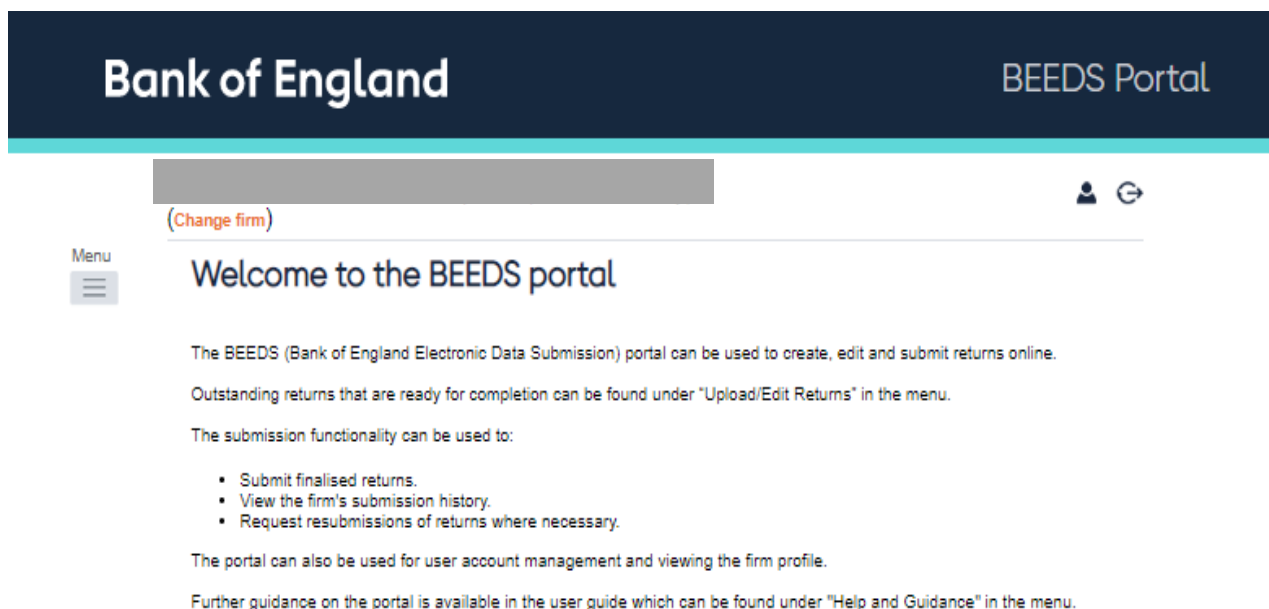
Bank of England

BEEDS Portal

(Change firm)

Menu

Welcome to the BEEDS portal

The BEEDS (Bank of England Electronic Data Submission) portal can be used to create, edit and submit returns online.

Outstanding returns that are ready for completion can be found under "Upload/Edit Returns" in the menu.

The submission functionality can be used to:

- Submit finalised returns.
- View the firm's submission history.
- Request resubmissions of returns where necessary.

The portal can also be used for user account management and viewing the firm profile.

Further guidance on the portal is available in the user guide which can be found under "Help and Guidance" in the menu.